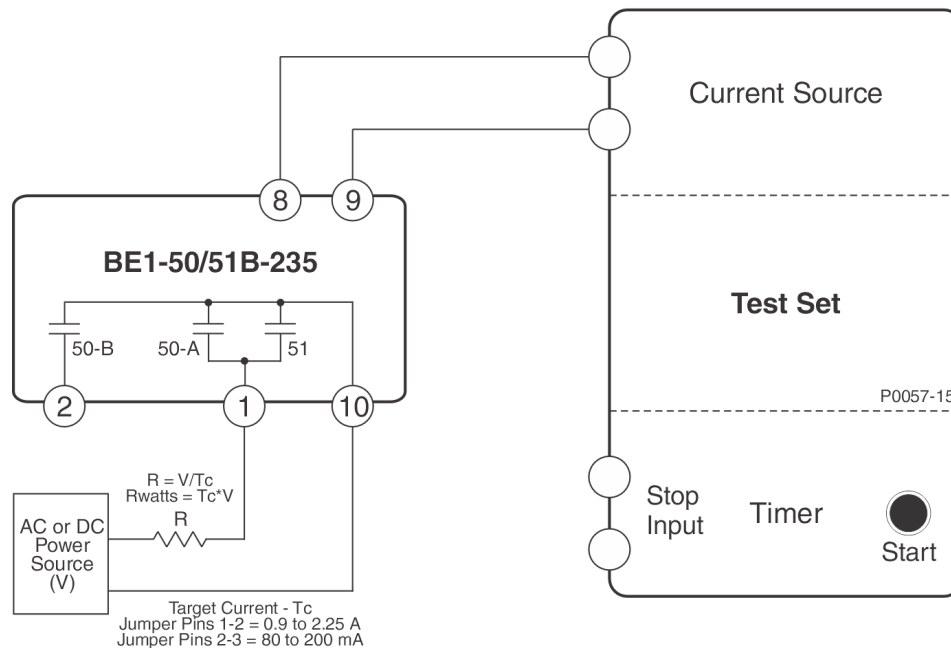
Current Source

8
9

BE1-50/51B-235

50-B
50-A
51

2
1
10

Test Set

P0057-15

R = V/Tc
Rwatts = Tc*V
R

AC or DC
Power
Source
(V)

Stop
Input

Timer

Start

Target Current - Tc
Jumper Pins 1-2 = 0.9 to 2.25 A
Jumper Pins 2-3 = 80 to 200 mA